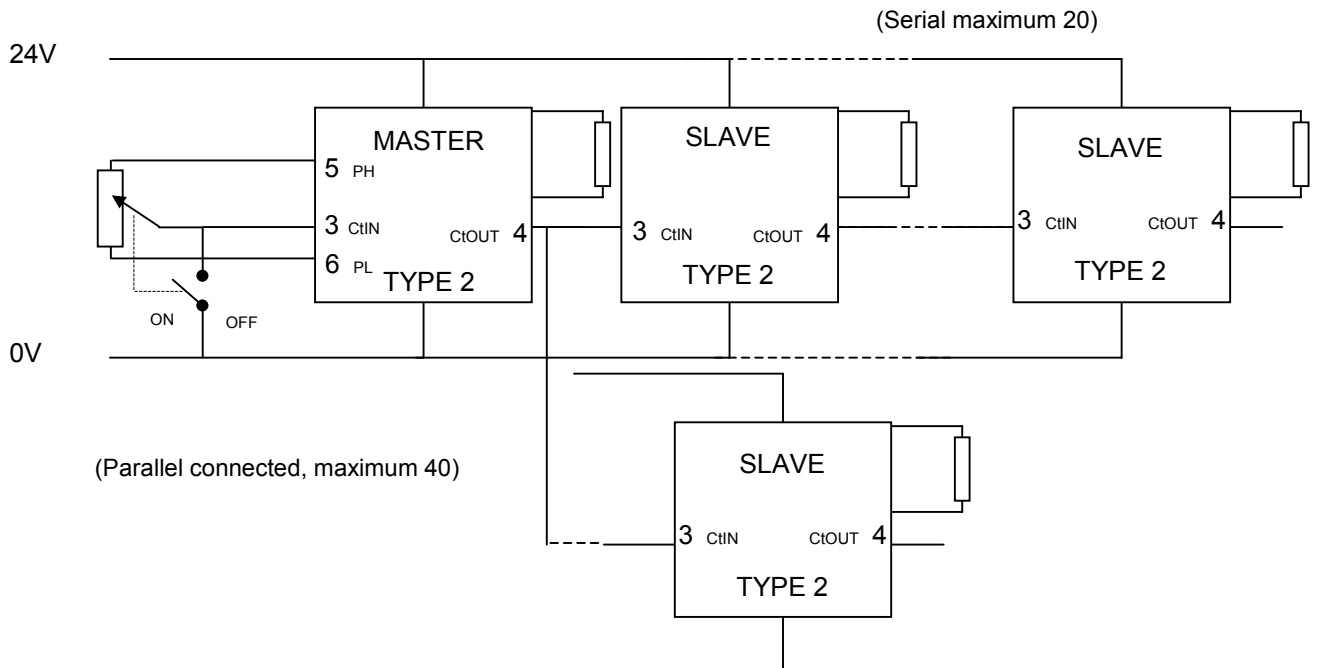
(Serial maximum 20)

24V

MASTER

5 PH

3 CtIN

6 PL

CtOUT 4

TYPE 2

ON

OFF

SLAVE

3 CtIN

CtOUT 4

TYPE 2

SLAVE

3 CtIN

CtOUT 4

TYPE 2

0V

(Parallel connected, maximum 40)

SLAVE

3 CtIN

CtOUT 4

TYPE 2